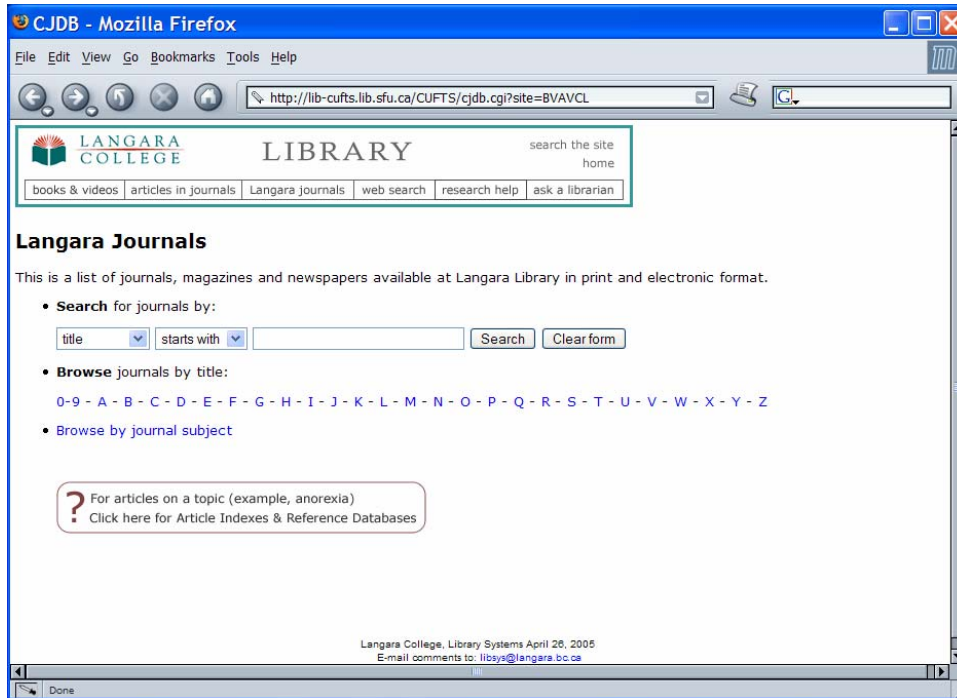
CJDB - Mozilla Firefox

File Edit View Go Bookmarks Tools Help

http://lib-cufts.lib.sfu.ca/CUFTS/cjdb.cgi?site=BVAVCL

G

LANGARA COLLEGE

LIBRARY

search the site
home

books & videos | articles in journals | Langara journals | web search | research help | ask a librarian

Langara Journals

This is a list of journals, magazines and newspapers available at Langara Library in print and electronic format.

• Search for journals by:

title | starts with | Search | Clear form

• Browse journals by title:

0-9 - A - B - C - D - E - F - G - H - I - J - K - L - M - N - O - P - Q - R - S - T - U - V - W - X - Y - Z

• Browse by journal subject

? For articles on a topic (example, anorexia)
Click here for Article Indexes & Reference Databases

Langara College, Library Systems April 26, 2005
E-mail comments to: libsys@langara.bc.ca

Done